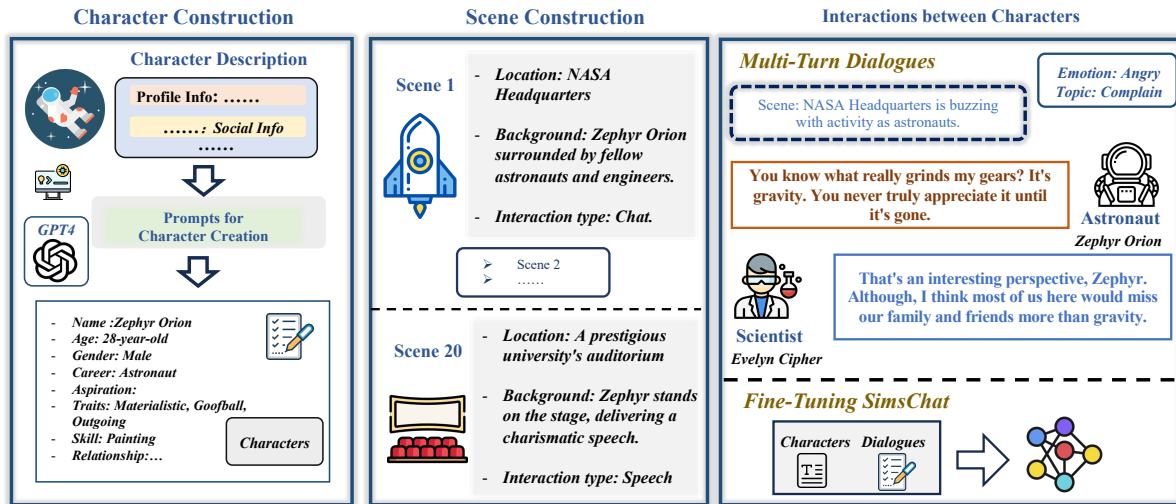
Character Construction

Character Description

Profile Info: ……

……: Social Info

……

GPT4

Prompts for Character Creation

- Name :Zephyr Orion
- Age: 28-year-old
- Gender: Male
- Career: Astronaut
- Aspiration:
- Traits: Materialistic, Goofball, Outgoing
- Skill: Painting
- Relationship:…

Characters

Scene Construction

Scene 1

- Location: NASA Headquarters
- Background: Zephyr Orion surrounded by fellow astronauts and engineers.
- Interaction type: Chat.

➢ Scene 2
➢ ……

Scene 20

- Location: A prestigious university's auditorium
- Background: Zephyr stands on the stage, delivering a charismatic speech.
- Interaction type: Speech

Interactions between Characters

Multi-Turn Dialogues

Emotion: Angry
Topic: Complain

Scene: NASA Headquarters is buzzing with activity as astronauts.

You know what really grinds my gears? It's gravity. You never truly appreciate it until it's gone.

Astronaut
Zephyr Orion

That's an interesting perspective, Zephyr. Although, I think most of us here would miss our family and friends more than gravity.

Scientist
Evelyn Cipher

Fine-Tuning SimsChat

Characters Dialogues